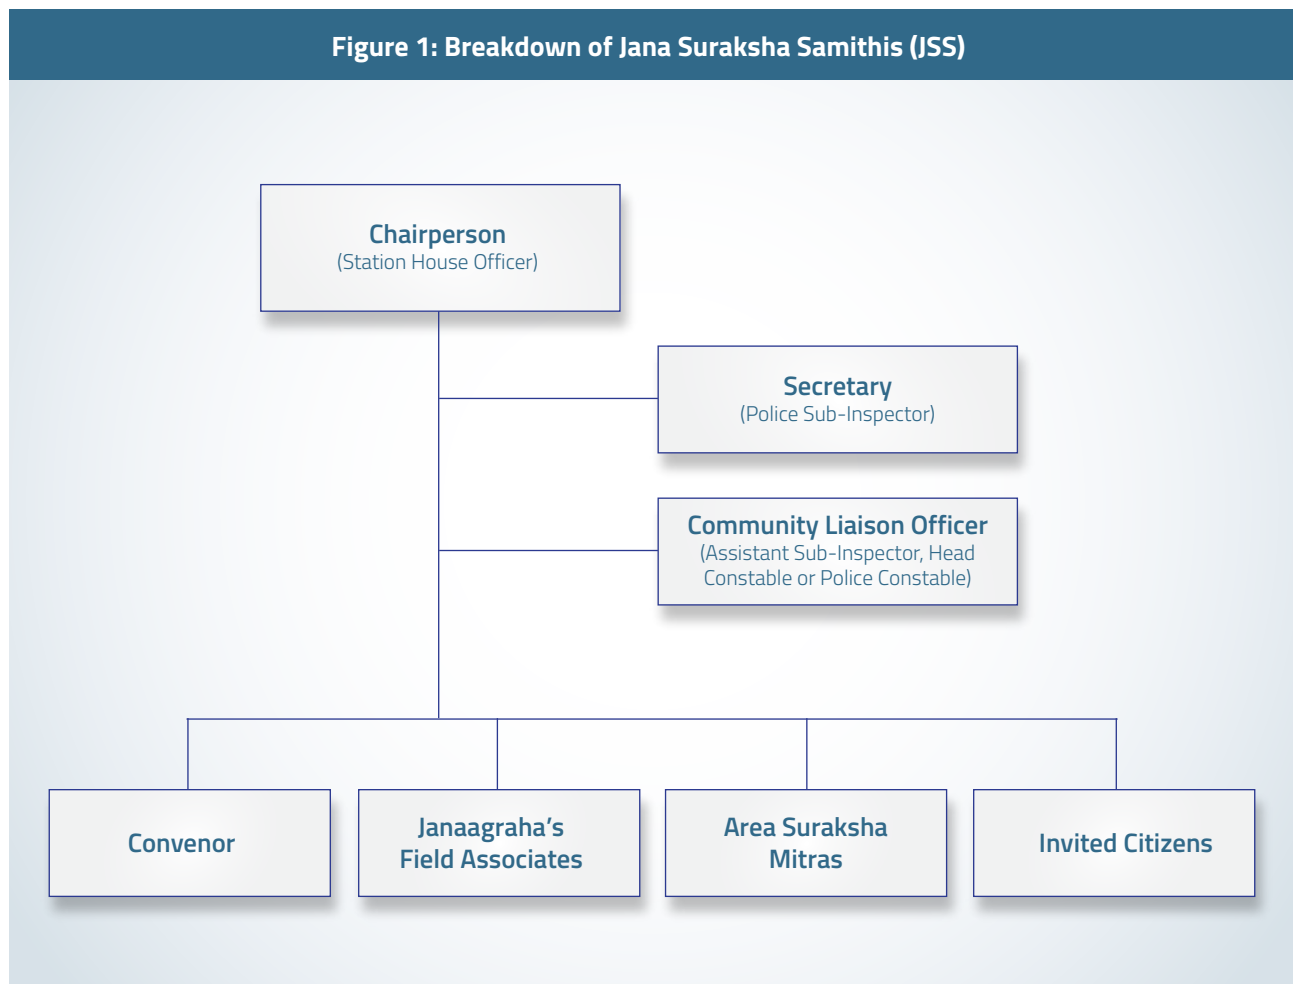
Figure 1: Breakdown of Jana Suraksha Samithis (JSS)

Chairperson
(Station House Officer)

Secretary
(Police Sub-Inspector)

Community Liaison Officer
(Assistant Sub-Inspector, Head Constable or Police Constable)

Convenor

Janaagraha's Field Associates

Area Suraksha Mitras

Invited Citizens